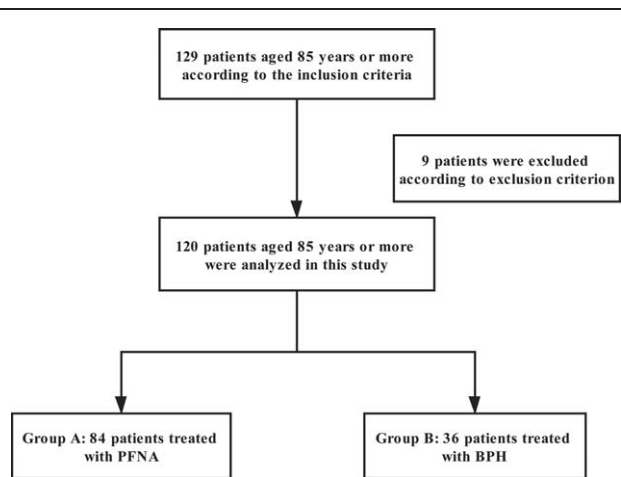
129 patients aged 85 years or more according to the inclusion criteria

9 patients were excluded according to exclusion criterion

120 patients aged 85 years or more were analyzed in this study

Group A: 84 patients treated with PFNA

Group B: 36 patients treated with BPH